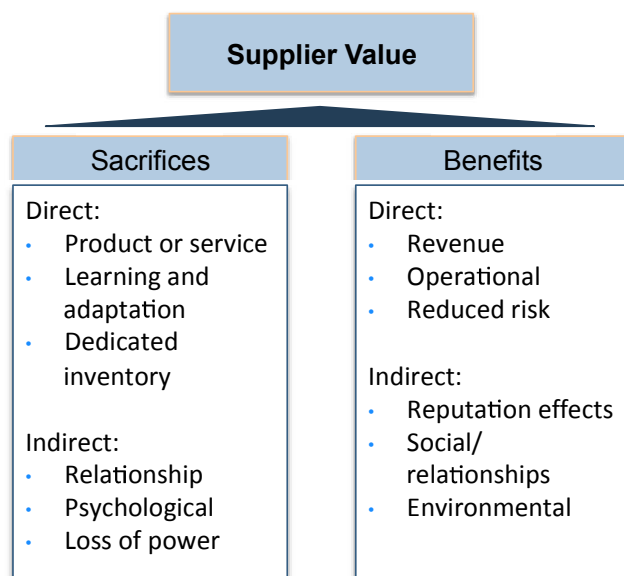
Supplier Value

Sacrifices

Direct:
- Product or service
- Learning and adaptation
- Dedicated inventory

Indirect:
- Relationship
- Psychological
- Loss of power

Benefits

Direct:
- Revenue
- Operational
- Reduced risk

Indirect:
- Reputation effects
- Social/ relationships
- Environmental